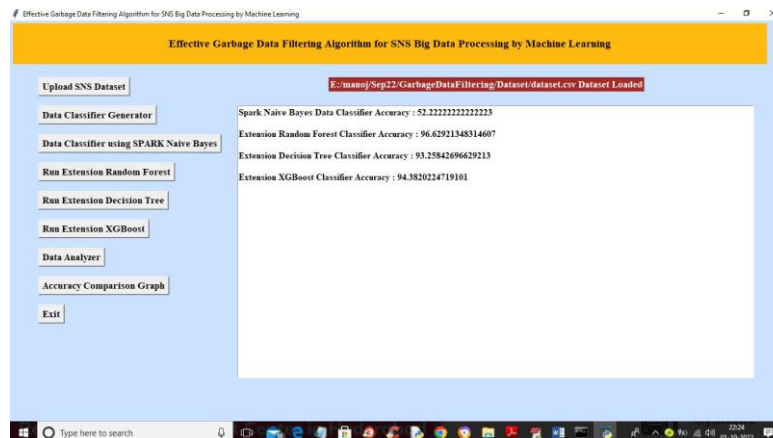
Effective Garbage Data Filtering Algorithm for SNS Big Data Processing by Machine Learning

Effective Garbage Data Filtering Algorithm for SNS Big Data Processing by Machine Learning

Upload SNS Dataset

E:/manoj/Sep22/GarbageDataFiltering/Dataset/dataset.csv Dataset Loaded

Data Classifier Generator

Data Classifier using SPARK Naive Bayes

Run Extension Random Forest

Run Extension Decision Tree

Run Extension XGBoost

Data Analyzer

Accuracy Comparison Graph

Exit

Spark Naive Bayes Data Classifier Accuracy : 52.22222222222223

Extension Random Forest Classifier Accuracy : 96.62921348314607

Extension Decision Tree Classifier Accuracy : 93.25842696629213

Extension XGBoost Classifier Accuracy : 94.3820224719101

Type here to search

22:24
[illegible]